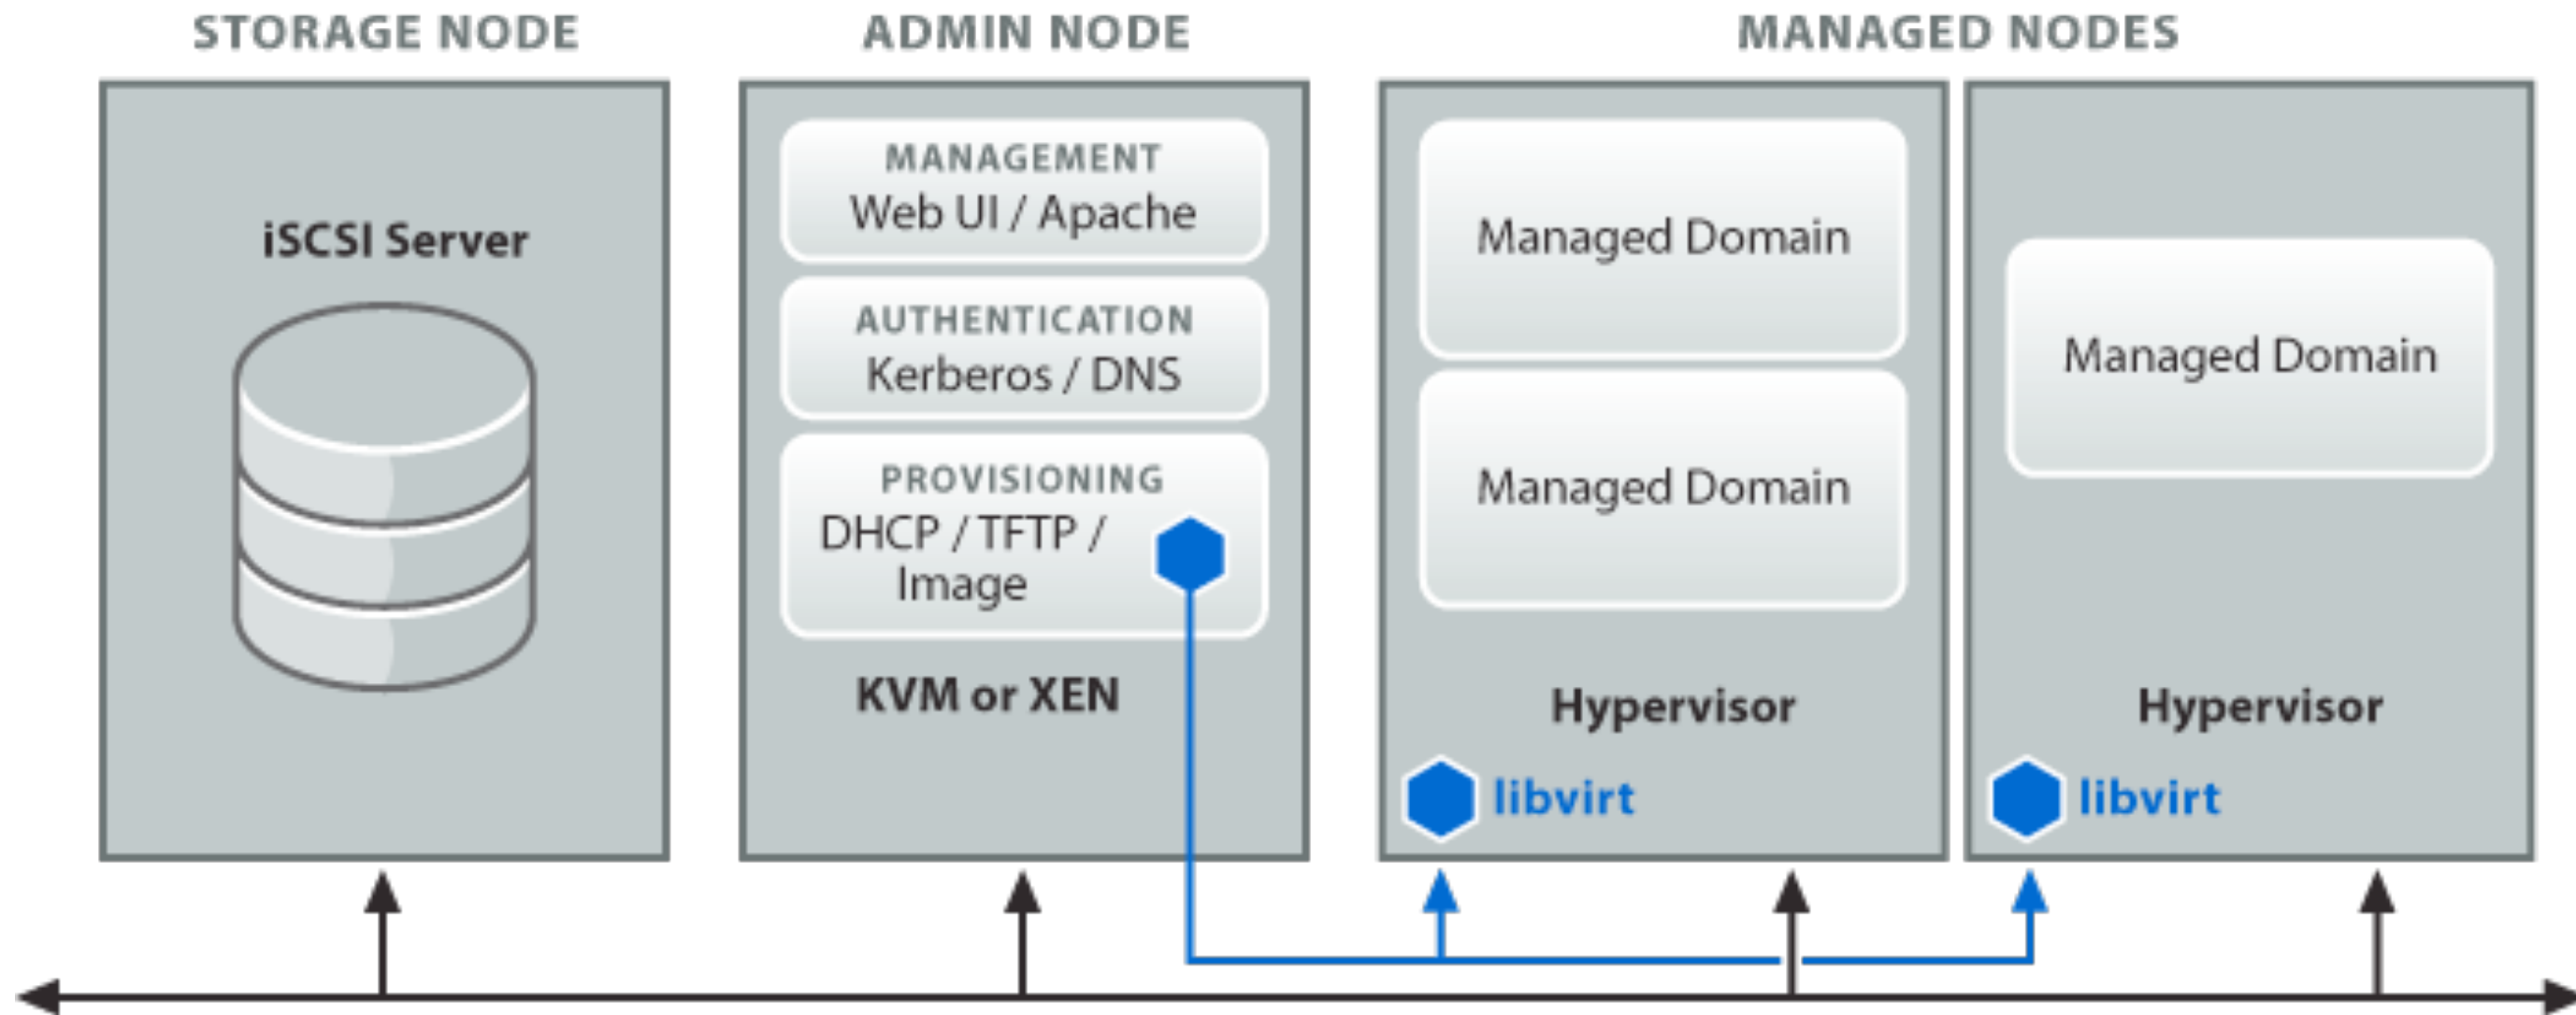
STORAGE NODE

iSCSI Server

ADMIN NODE

MANAGEMENT
Web UI / Apache

AUTHENTICATION
Kerberos / DNS

PROVISIONING
DHCP / TFTP / Image

KVM or XEN

MANAGED NODES

Managed Domain

Managed Domain

Hypervisor

libvirt

Managed Domain

Hypervisor

libvirt